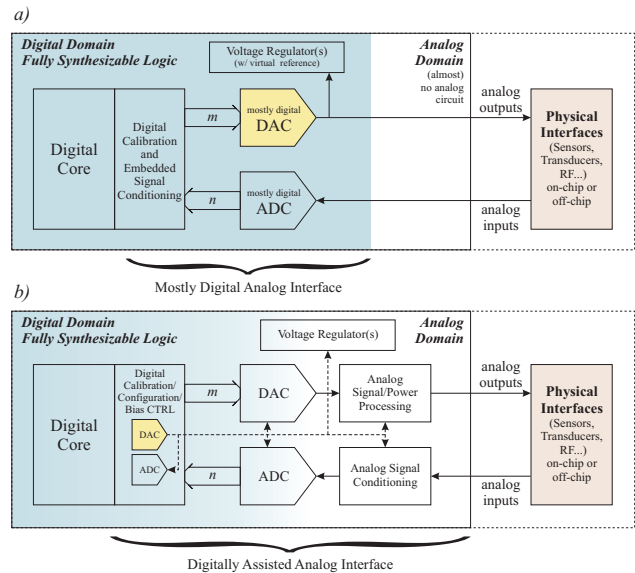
a)

Digital Domain
Fully Synthesizable Logic

Voltage Regulator(s)
(w/ virtual reference)

Analog Domain
(almost)
no analog circuit

Digital Core

Digital Calibration and Embedded Signal Conditioning

m

mostly digital
DAC

n

mostly digital
ADC

analog outputs

analog inputs

Physical Interfaces
(Sensors, Transducers, RF...)
on-chip or off-chip

Mostly Digital Analog Interface

b)

Digital Domain
Fully Synthesizable Logic

Voltage Regulator(s)

Analog Domain

Digital Core

Digital Calibration/ Configuration/ Bias CTRL

DAC

ADC

m

DAC

n

ADC

Analog Signal/Power Processing

Analog Signal Conditioning

analog outputs

analog inputs

Physical Interfaces
(Sensors, Transducers, RF...)
on-chip or off-chip

Digitally Assisted Analog Interface